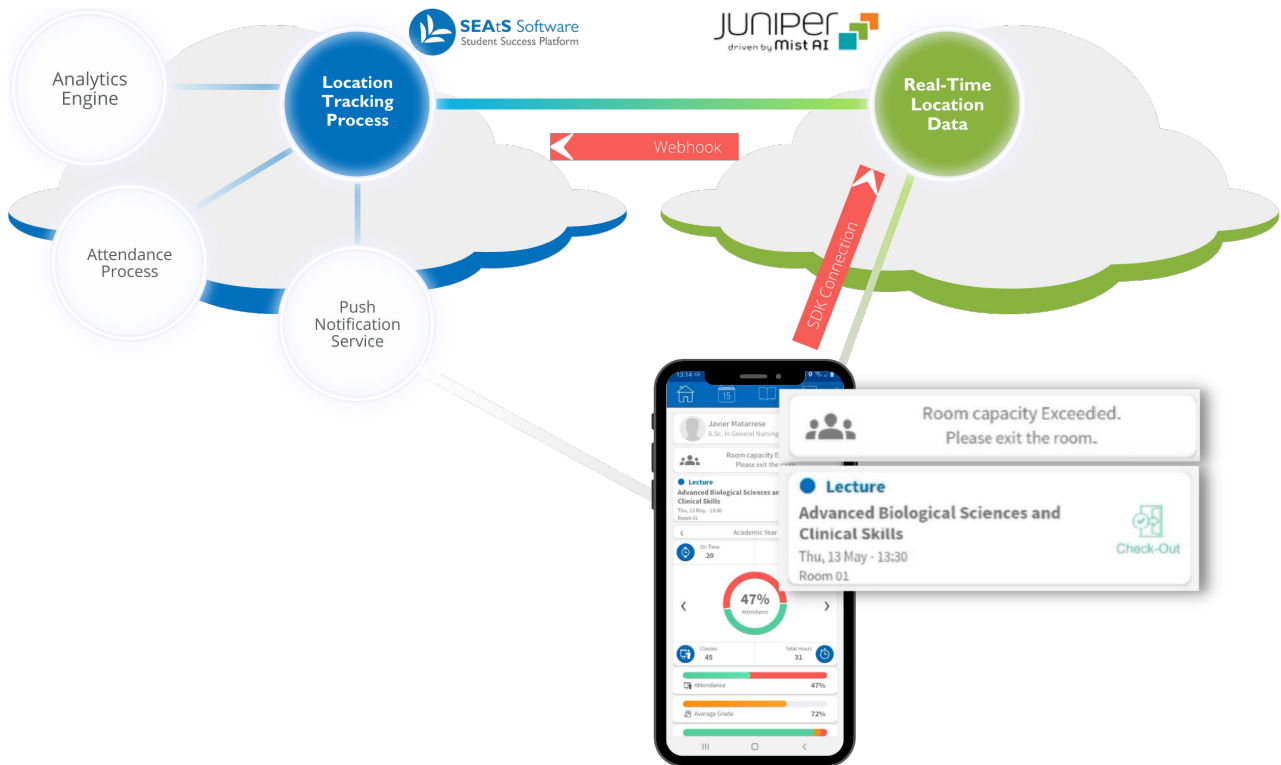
SEAtS Software
Student Success Platform

JUNIPER
driven by Mist AI

Analytics Engine

Location Tracking Process

Real-Time Location Data

Webhook

Attendance Process

Push Notification Service

SDK Connection

13:14

15

Javier Matarrese
B.Sc. In General Nursing

Room capacity E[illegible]
Please exit the room

Lecture
Advanced Biological Sciences an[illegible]
Clinical Skills
Thu, 13 May - 13:30
Room 01

Academic Year

On Time
20

47%
Attendance

Classes
45

Total Hours
31

Attendance 47%

Average Grade 72%

Room capacity Exceeded.
Please exit the room.

Lecture
Advanced Biological Sciences and Clinical Skills
Thu, 13 May - 13:30
Room 01
Check-Out